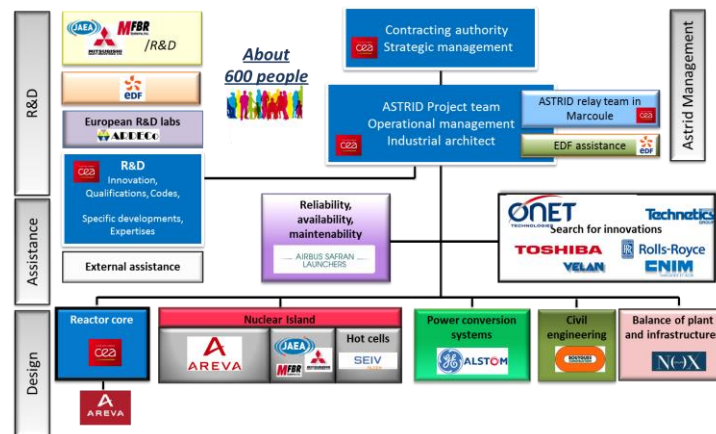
R&D

JAEA MFBR MITSUBISHI /R&D

EDF

European R&D labs ADDECO

cea R&D
Innovation, Qualifications, Codes,
Specific developments, Expertises

External assistance

Assistance

About 600 people

cea Contracting authority
Strategic management

ASTRID Project team
Operational management
Industrial architect
cea

ASTRID relay team in Marcoule cea

EDF assistance EDF

Astrid Management

Reliability, availability, maintenability
AIRBUS SAFRAN LAUNCHERS

ONET TECHNOLOGIES
Technetics GROUP
Search for innovations
TOSHIBA
Rolls-Royce
VELAN
CNIM

Design

Reactor core
cea
AREVA

Nuclear Island
AREVA
JAEA
MFBR
MITSUBISHI
Hot cells
SEIV

Power conversion systems
GE ALSTOM

Civil engineering
BOUYGUES

Balance of plant and infrastructure
N(-)X